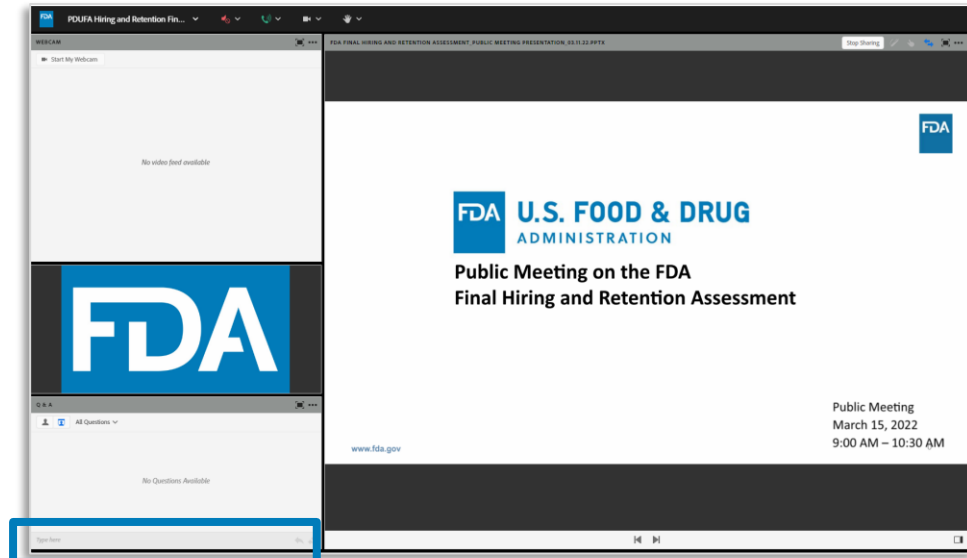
FDA PDUFA Hiring and Retention Fin...

WEBCAM

Start My Webcam

No video feed available

FDA

Q & A

All Questions

No Questions Available

Type here

FDA FINAL HIRING AND RETENTION ASSESSMENT_PUBLIC MEETING PRESENTATION_03.11.22.PPTX

Stop Sharing

FDA

FDA U.S. FOOD & DRUG ADMINISTRATION

Public Meeting on the FDA Final Hiring and Retention Assessment

Public Meeting
March 15, 2022
9:00 AM – 10:30 AM

www.fda.gov